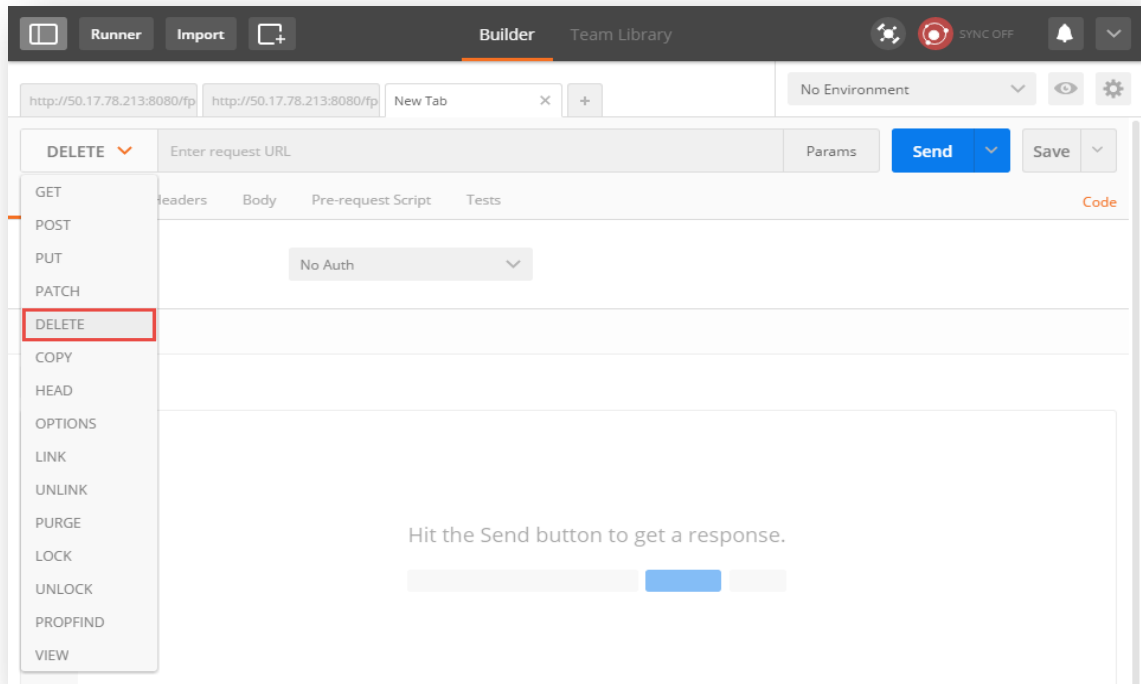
Runner Import Builder Team Library SYNC OFF

http://50.17.78.213:8080/fp http://50.17.78.213:8080/fp New Tab × +

No Environment

DELETE Enter request URL Params Send Save

GET
POST
PUT
PATCH
DELETE
COPY
HEAD
OPTIONS
LINK
UNLINK
PURGE
LOCK
UNLOCK
PROPFIND
VIEW

Headers Body Pre-request Script Tests Code

No Auth

Hit the Send button to get a response.